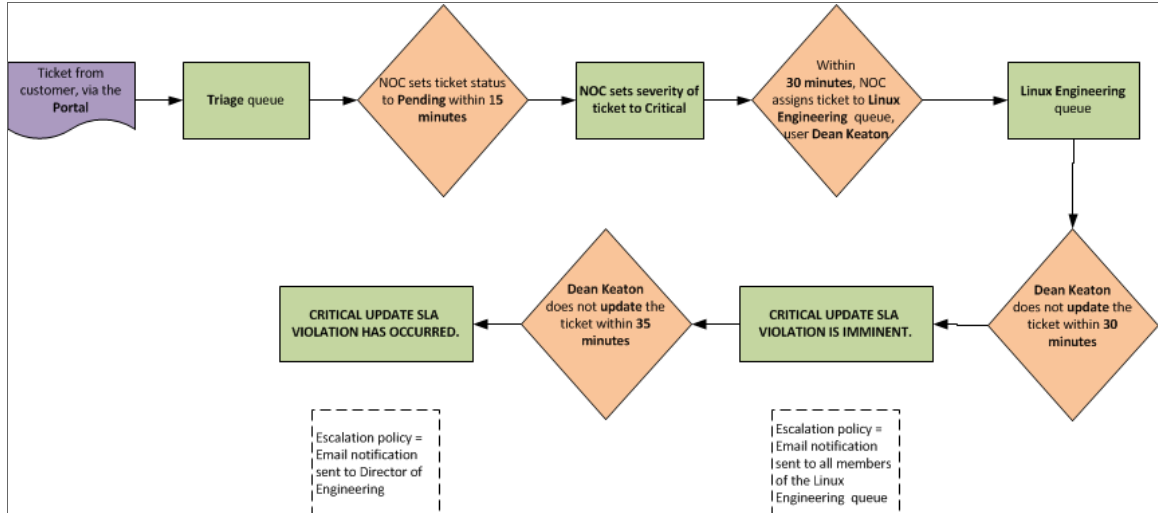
Ticket from customer, via the **Portal**

**Triage** queue

NOC sets ticket status to **Pending** within **15 minutes**

**NOC sets severity of ticket to Critical**

Within **30 minutes**, NOC assigns ticket to **Linux Engineering** queue, user **Dean Keaton**

**Linux Engineering** queue

**Dean Keaton** does not **update** the ticket within **30 minutes**

**CRITICAL UPDATE SLA VIOLATION IS IMMINENT.**

**Dean Keaton** does not **update** the ticket within **35 minutes**

**CRITICAL UPDATE SLA VIOLATION HAS OCCURRED.**

Escalation policy = Email notification sent to Director of Engineering

Escalation policy = Email notification sent to all members of the Linux Engineering queue